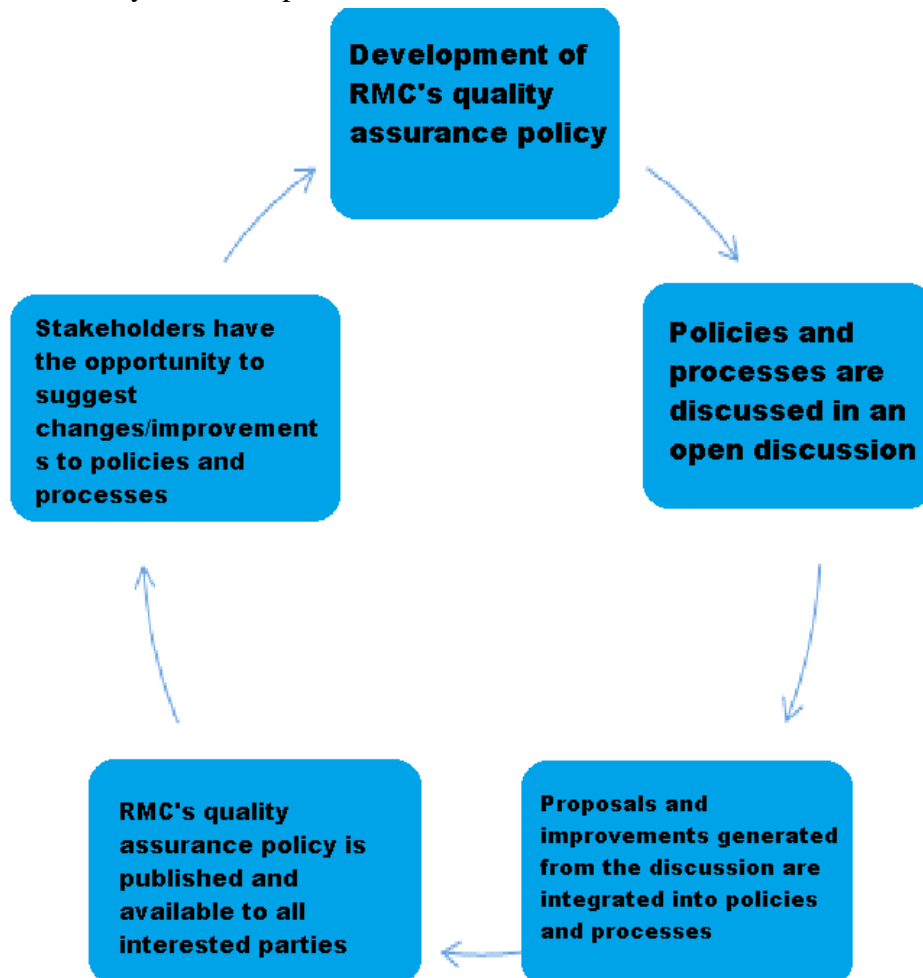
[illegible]

Development of RMC's quality assurance policy

Policies and processes are discussed in an open discussion

Proposals and improvements generated from the discussion are integrated into policies and processes

RMC's quality assurance policy is published and available to all interested parties

Stakeholders have the opportunity to suggest changes/improvements to policies and processes